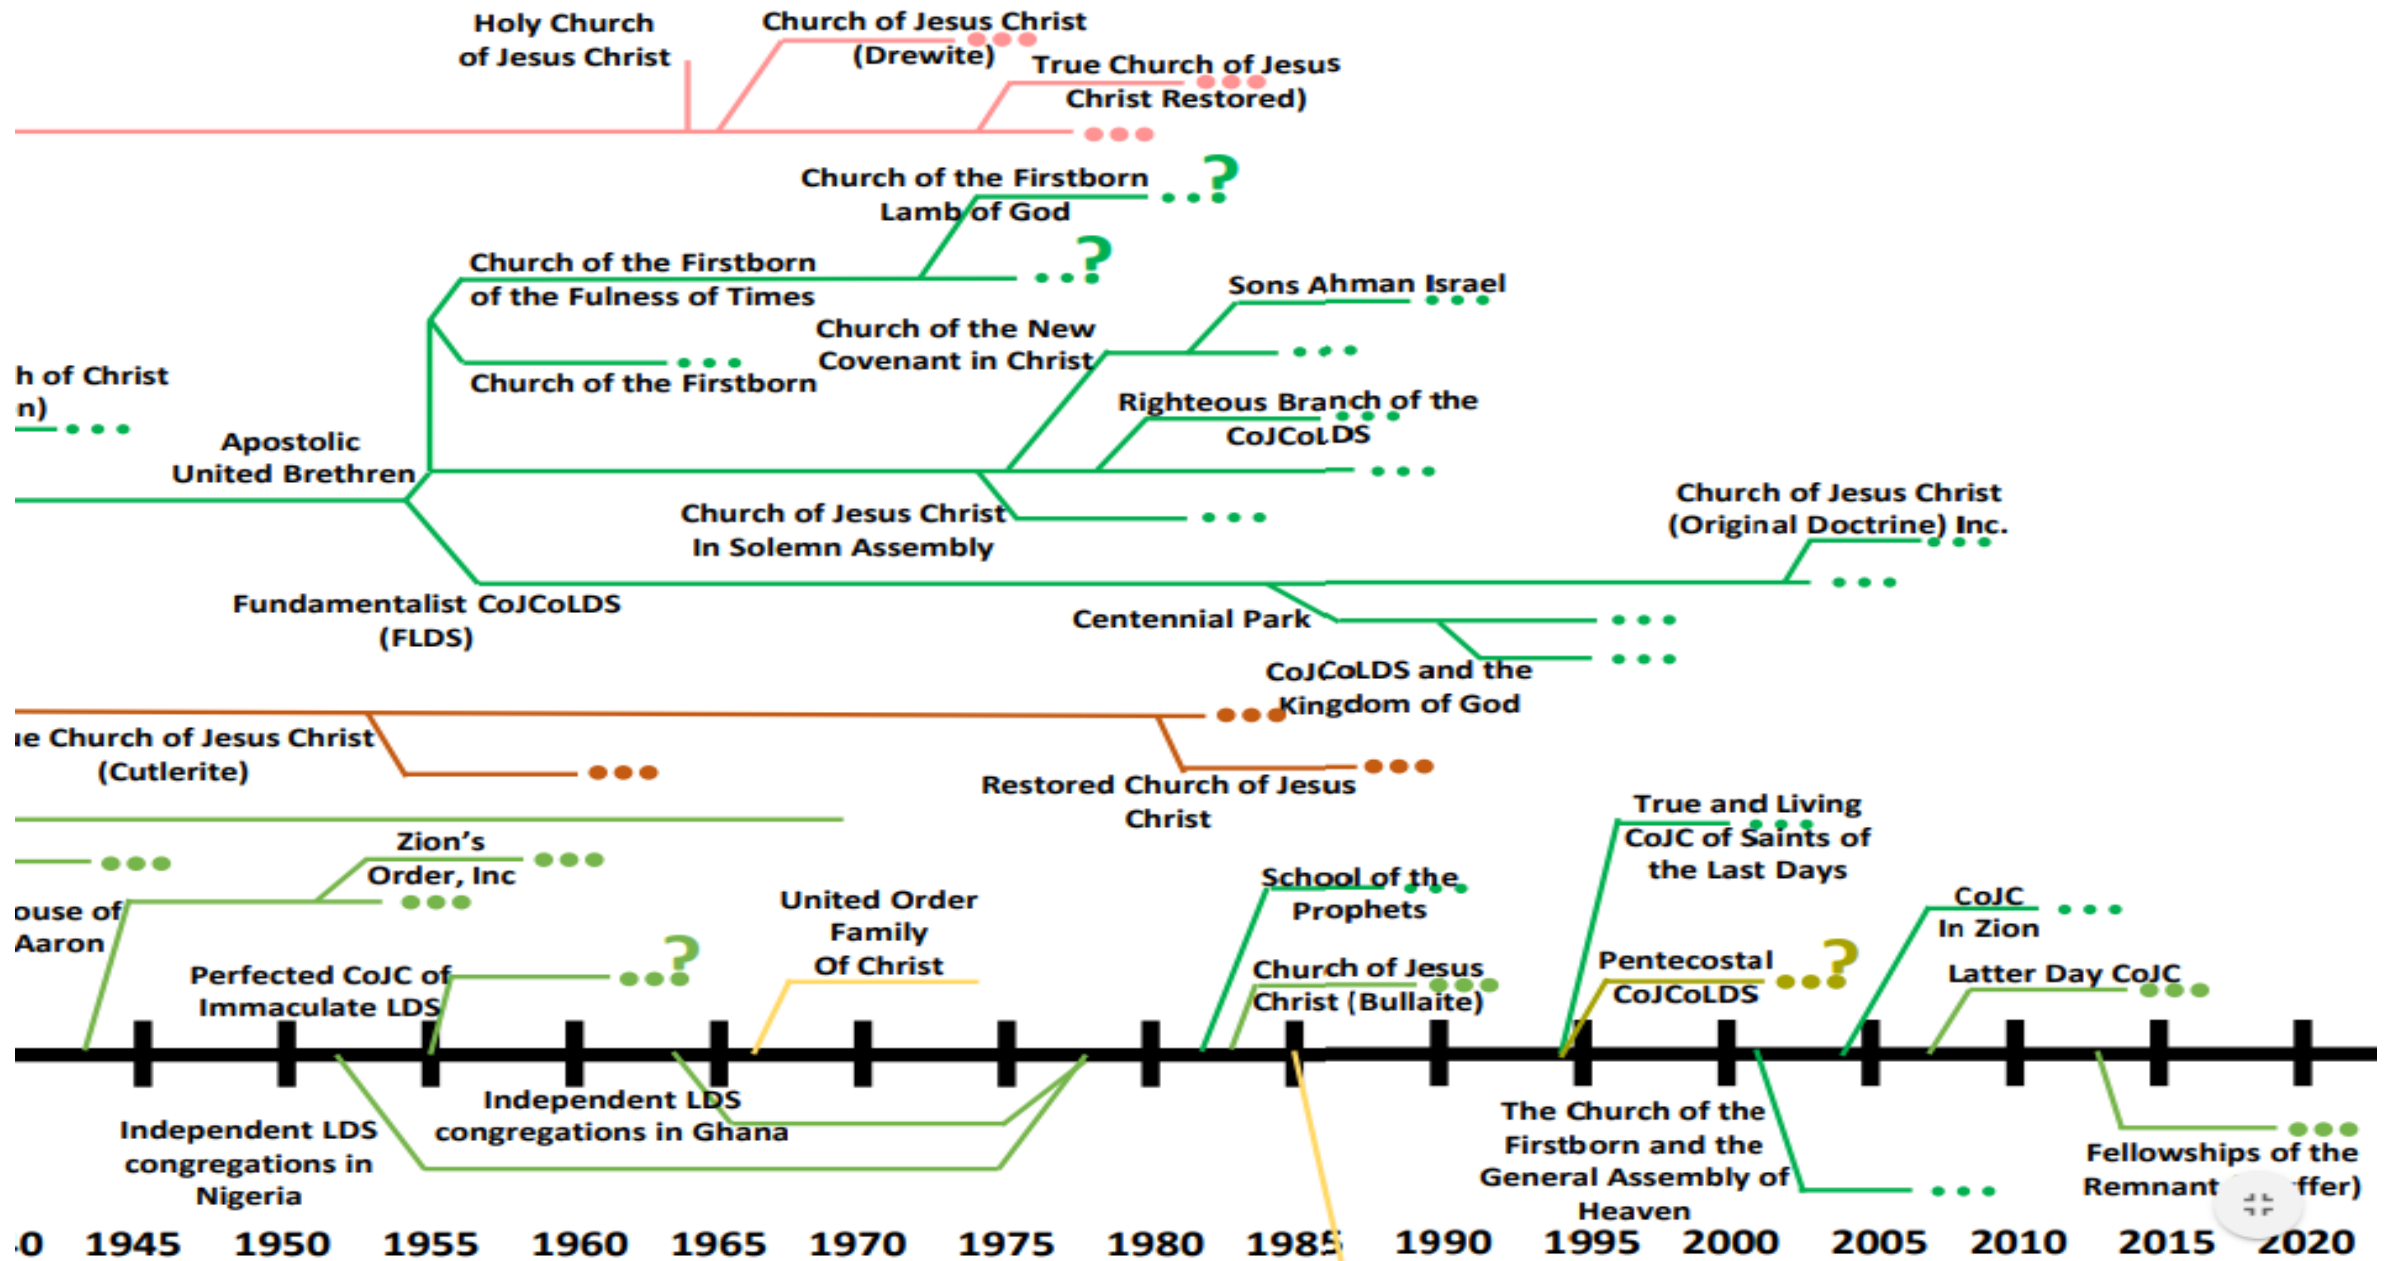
Holy Church of Jesus Christ

Church of Jesus Christ (Drewite)

True Church of Jesus Christ Restored)

Church of the Firstborn Lamb of God

?

Church of the Firstborn of the Fulness of Times

?

Sons Ahman Israel

Church of the New Covenant in Christ

h of Christ n)

Church of the Firstborn

Righteous Branch of the CoJCoLDS

Apostolic United Brethren

Church of Jesus Christ In Solemn Assembly

Church of Jesus Christ (Original Doctrine) Inc.

Fundamentalist CoJCoLDS (FLDS)

Centennial Park

CoJCoLDS and the Kingdom of God

ie Church of Jesus Christ (Cutlerite)

Restored Church of Jesus Christ

True and Living CoJC of Saints of the Last Days

Zion's Order, Inc

ouse of Aaron

School of the Prophets

United Order Family Of Christ

CoJC In Zion

Perfected CoJC of Immaculate LDS

?

Church of Jesus Christ (Bullaite)

Pentecostal CoJCoLDS

?

Latter Day CoJC

Independent LDS congregations in Ghana

Independent LDS congregations in Nigeria

The Church of the Firstborn and the General Assembly of Heaven

Fellowships of the Remnant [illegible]ffer)

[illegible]0 1945 1950 1955 1960 1965 1970 1975 1980 1985 1990 1995 2000 2005 2010 2015 2020